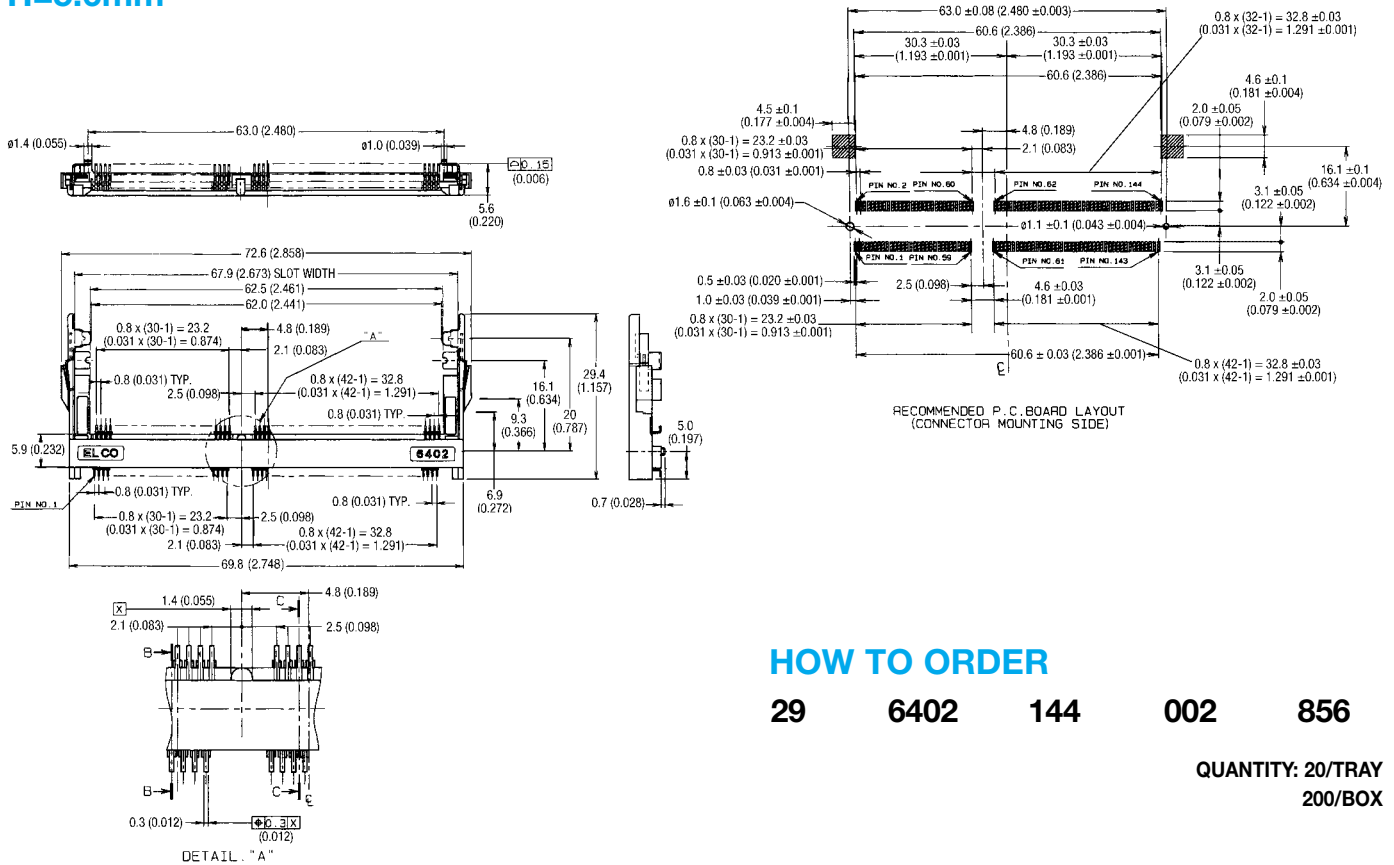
H=5.6mm

ø1.4 (0.055)
63.0 (2.480)
ø1.0 (0.039)
0.15
(0.006)
5.6
(0.220)

72.6 (2.858)
67.9 (2.673) SLOT WIDTH
62.5 (2.461)
62.0 (2.441)
0.8 x (30-1) = 23.2
(0.031 x (30-1) = 0.874)
4.8 (0.189)
2.1 (0.083)
"A"
0.8 (0.031) TYP.
2.5 (0.098)
0.8 x (42-1) = 32.8
(0.031 x (42-1) = 1.291)
0.8 (0.031) TYP.
16.1
(0.634)
9.3
(0.366)
20
(0.787)
29.4
(1.157)
5.9 (0.232)
ELCO
6402
PIN NO.1
0.8 (0.031) TYP.
0.8 x (30-1) = 23.2
(0.031 x (30-1) = 0.874)
2.5 (0.098)
0.8 (0.031) TYP.
0.8 x (42-1) = 32.8
(0.031 x (42-1) = 1.291)
2.1 (0.083)
69.8 (2.748)
6.9
(0.272)
5.0
(0.197)
0.7 (0.028)

X
1.4 (0.055)
C
4.8 (0.189)
2.1 (0.083)
2.5 (0.098)
B
B
C
℄
0.3 (0.012)
0.3 X
(0.012)
DETAIL "A"

63.0 ±0.08 (2.480 ±0.003)
60.6 (2.386)
30.3 ±0.03
(1.193 ±0.001)
30.3 ±0.03
(1.193 ±0.001)
60.6 (2.386)
0.8 x (32-1) = 32.8 ±0.03
(0.031 x (32-1) = 1.291 ±0.001)
4.6 ±0.1
(0.181 ±0.004)
4.5 ±0.1
(0.177 ±0.004)
2.0 ±0.05
(0.079 ±0.002)
0.8 x (30-1) = 23.2 ±0.03
(0.031 x (30-1) = 0.913 ±0.001)
4.8 (0.189)
2.1 (0.083)
0.8 ±0.03 (0.031 ±0.001)
PIN NO.2 PIN NO.60
PIN NO.62 PIN NO.144
16.1 ±0.1
(0.634 ±0.004)
3.1 ±0.05
(0.122 ±0.002)
ø1.6 ±0.1 (0.063 ±0.004)
ø1.1 ±0.1 (0.043 ±0.004)
PIN NO.1 PIN NO.59
PIN NO.61 PIN NO.143
3.1 ±0.05
(0.122 ±0.002)
0.5 ±0.03 (0.020 ±0.001)
2.5 (0.098)
4.6 ±0.03
(0.181 ±0.001)
2.0 ±0.05
(0.079 ±0.002)
1.0 ±0.03 (0.039 ±0.001)
0.8 x (30-1) = 23.2 ±0.03
(0.031 x (30-1) = 0.913 ±0.001)
60.6 ± 0.03 (2.386 ±0.001)
℄
0.8 x (42-1) = 32.8 ±0.03
(0.031 x (42-1) = 1.291 ±0.001)

RECOMMENDED P.C.BOARD LAYOUT
(CONNECTOR MOUNTING SIDE)

HOW TO ORDER

29 6402 144 002 856

QUANTITY: 20/TRAY
200/BOX